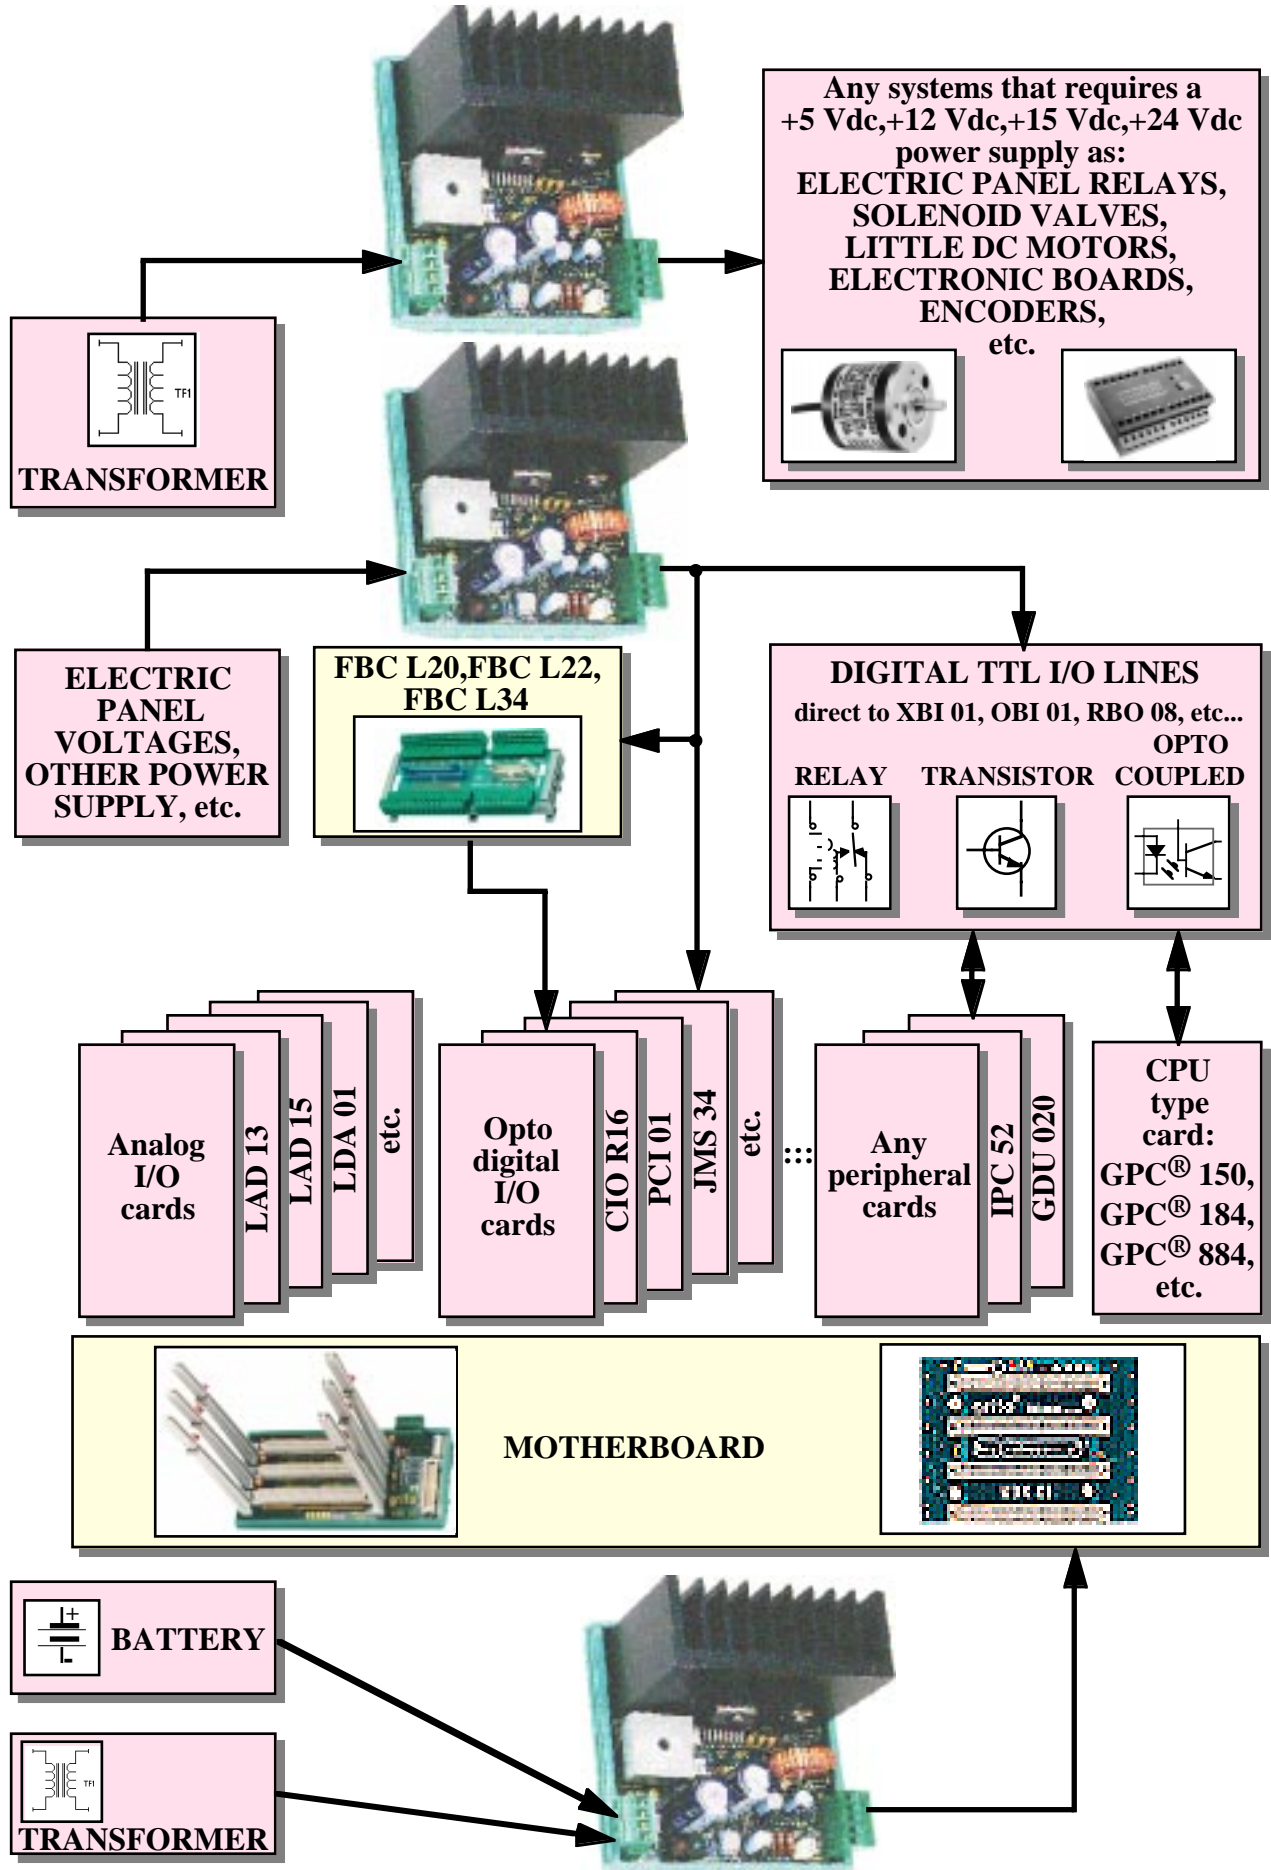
Any systems that requires a +5 Vdc,+12 Vdc,+15 Vdc,+24 Vdc power supply as: ELECTRIC PANEL RELAYS, SOLENOID VALVES, LITTLE DC MOTORS, ELECTRONIC BOARDS, ENCODERS, etc.

TF1

TRANSFORMER

ELECTRIC PANEL VOLTAGES, OTHER POWER SUPPLY, etc.

FBC L20,FBC L22, FBC L34

DIGITAL TTL I/O LINES

direct to XBI 01, OBI 01, RBO 08, etc...

RELAY

TRANSISTOR

OPTO COUPLED

Analog I/O cards

LAD 13

LAD 15

LDA 01

etc.

Opto digital I/O cards

CIO R16

PCI 01

JMS 34

etc.

:::

Any peripheral cards

IPC 52

GDU 020

CPU type card: GPC® 150, GPC® 184, GPC® 884, etc.

MOTHERBOARD

BATTERY

TF1

TRANSFORMER